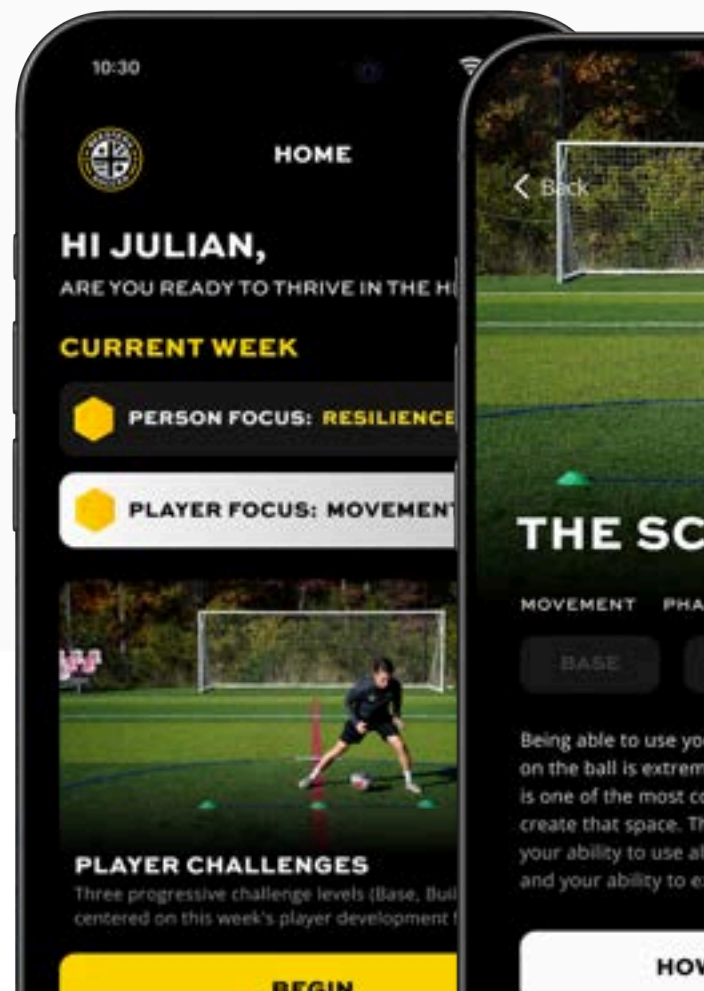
10:30

HOME

HI JULIAN,

ARE YOU READY TO THRIVE IN THE H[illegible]

CURRENT WEEK

PERSON FOCUS: RESILIENCE

PLAYER FOCUS: MOVEMEN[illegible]

PLAYER CHALLENGES

Three progressive challenge levels (Base, Buil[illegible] centered on this week's player development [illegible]

BEGIN

< Back

THE SC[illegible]

MOVEMENT PHA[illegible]

BASE

Being able to use yo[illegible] on the ball is extrem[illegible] is one of the most co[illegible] create that space. Th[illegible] your ability to use al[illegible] and your ability to e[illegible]

HOW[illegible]